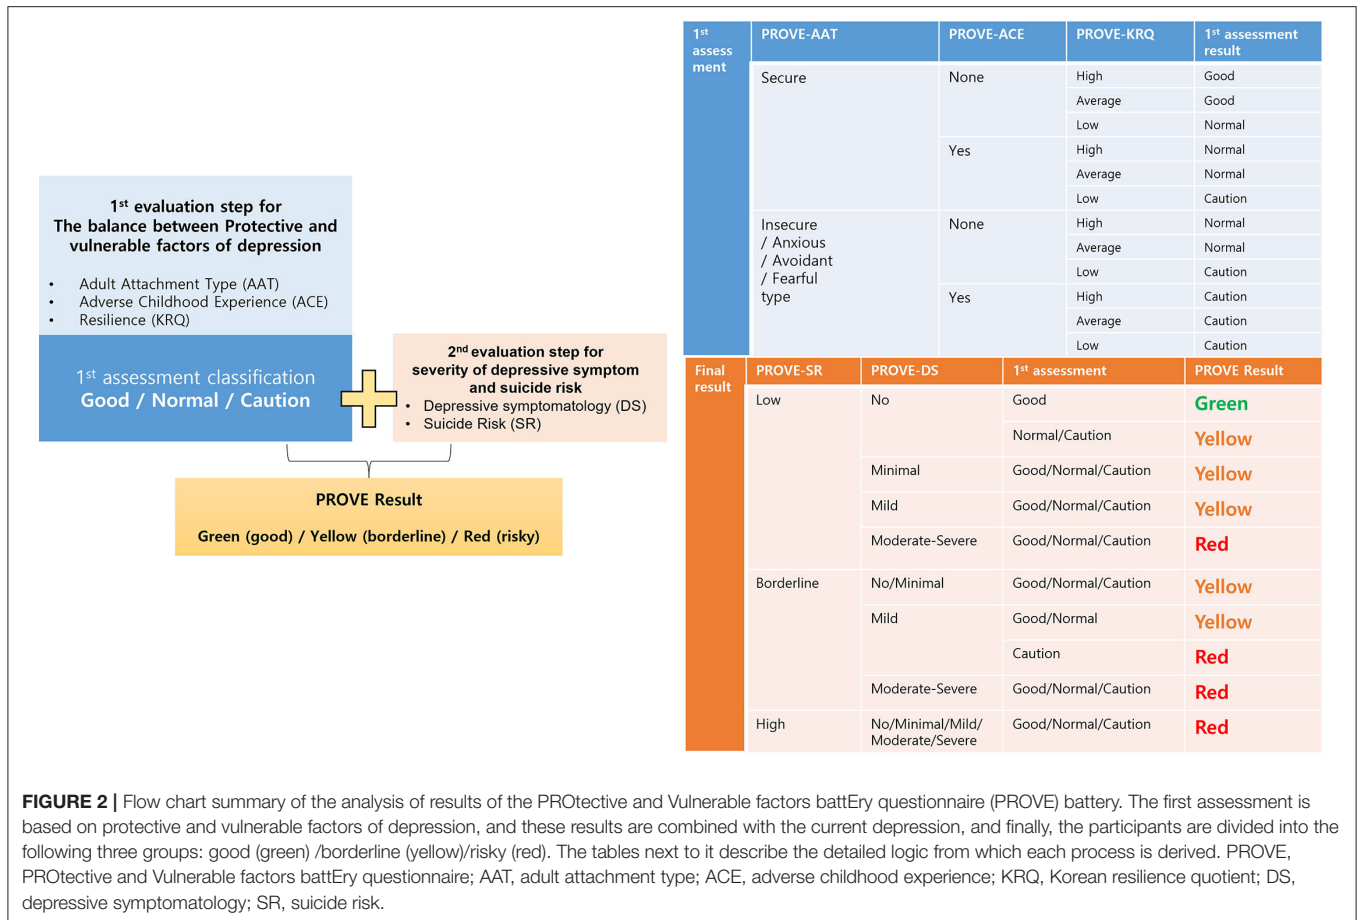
1$^{st}$ evaluation step for
The balance between Protective and vulnerable factors of depression

- Adult Attachment Type (AAT)
- Adverse Childhood Experience (ACE)
- Resilience (KRQ)

1$^{st}$ assessment classification
Good / Normal / Caution

2$^{nd}$ evaluation step for severity of depressive symptom and suicide risk
- Depressive symptomatology (DS)
- Suicide Risk (SR)

PROVE Result

Green (good) / Yellow (borderline) / Red (risky)

| 1$^{st}$ assess ment | PROVE-AAT | PROVE-ACE | PROVE-KRQ | 1$^{st}$ assessment result |
|---|---|---|---|---|
| | Secure | None | High | Good |
| | | | Average | Good |
| | | | Low | Normal |
| | | Yes | High | Normal |
| | | | Average | Normal |
| | | | Low | Caution |
| | Insecure / Anxious / Avoidant / Fearful type | None | High | Normal |
| | | | Average | Normal |
| | | | Low | Caution |
| | | Yes | High | Caution |
| | | | Average | Caution |
| | | | Low | Caution |

| Final result | PROVE-SR | PROVE-DS | 1$^{st}$ assessment | PROVE Result |
|---|---|---|---|---|
| | Low | No | Good | Green |
| | | | Normal/Caution | Yellow |
| | | Minimal | Good/Normal/Caution | Yellow |
| | | Mild | Good/Normal/Caution | Yellow |
| | | Moderate-Severe | Good/Normal/Caution | Red |
| | Borderline | No/Minimal | Good/Normal/Caution | Yellow |
| | | Mild | Good/Normal | Yellow |
| | | | Caution | Red |
| | | Moderate-Severe | Good/Normal/Caution | Red |
| | High | No/Minimal/Mild/ Moderate/Severe | Good/Normal/Caution | Red |

FIGURE 2 | Flow chart summary of the analysis of results of the PROtective and Vulnerable factors battEry questionnaire (PROVE) battery. The first assessment is based on protective and vulnerable factors of depression, and these results are combined with the current depression, and finally, the participants are divided into the following three groups: good (green) /borderline (yellow)/risky (red). The tables next to it describe the detailed logic from which each process is derived. PROVE, PROtective and Vulnerable factors battEry questionnaire; AAT, adult attachment type; ACE, adverse childhood experience; KRQ, Korean resilience quotient; DS, depressive symptomatology; SR, suicide risk.